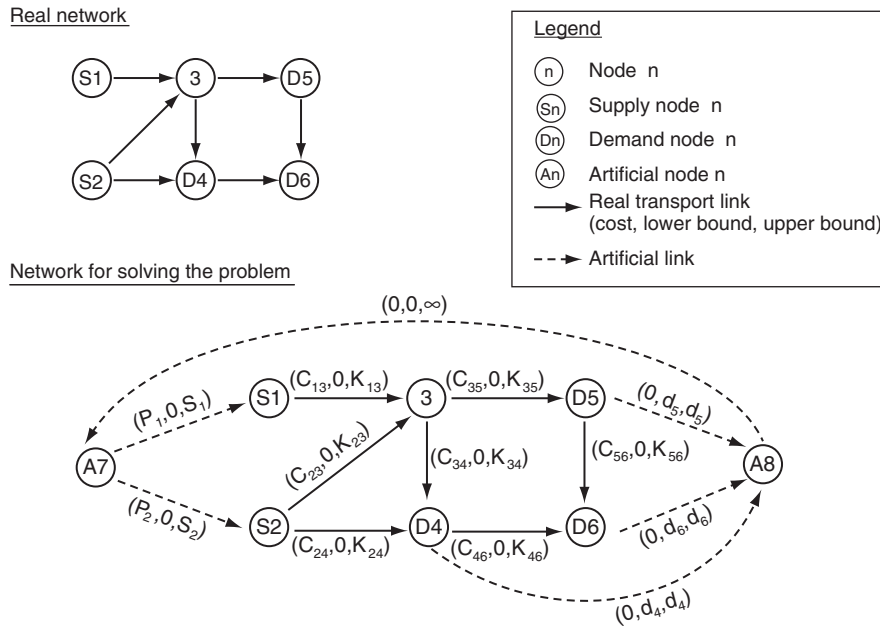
Real network

S1

3

D5

S2

D4

D6

Legend

n Node n

Sn Supply node n

Dn Demand node n

An Artificial node n

Real transport link (cost, lower bound, upper bound)

Artificial link

Network for solving the problem

$(0,0,\infty)$

A7

$(P_1,0,S_1)$

S1

$(C_{13},0,K_{13})$

3

$(C_{35},0,K_{35})$

D5

$(0,d_5,d_5)$

$(P_2,0,S_2)$

$(C_{23},0,K_{23})$

$(C_{34},0,K_{34})$

$(C_{56},0,K_{56})$

A8

S2

$(C_{24},0,K_{24})$

D4

$(C_{46},0,K_{46})$

D6

$(0,d_6,d_6)$

$(0,d_4,d_4)$